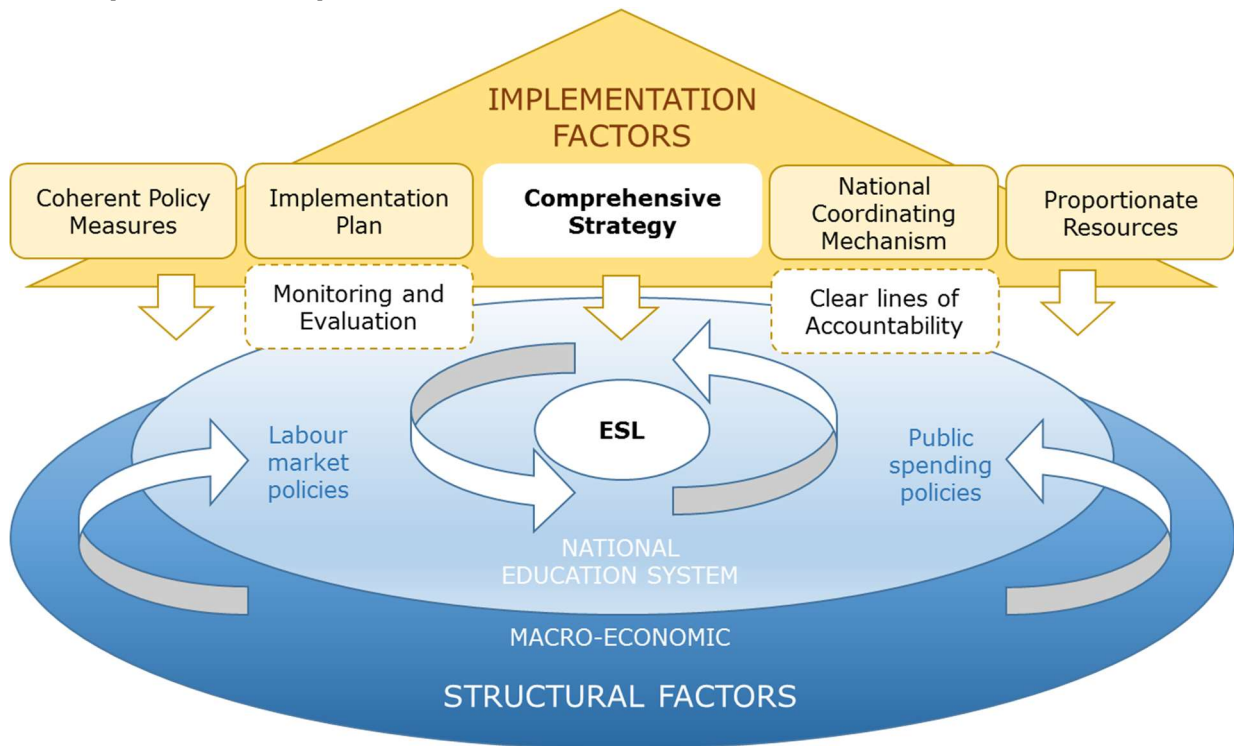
IMPLEMENTATION FACTORS

Coherent Policy Measures

Implementation Plan

Comprehensive Strategy

National Coordinating Mechanism

Proportionate Resources

Monitoring and Evaluation

Clear lines of Accountability

Labour market policies

ESL

Public spending policies

NATIONAL EDUCATION SYSTEM

MACRO-ECONOMIC

STRUCTURAL FACTORS